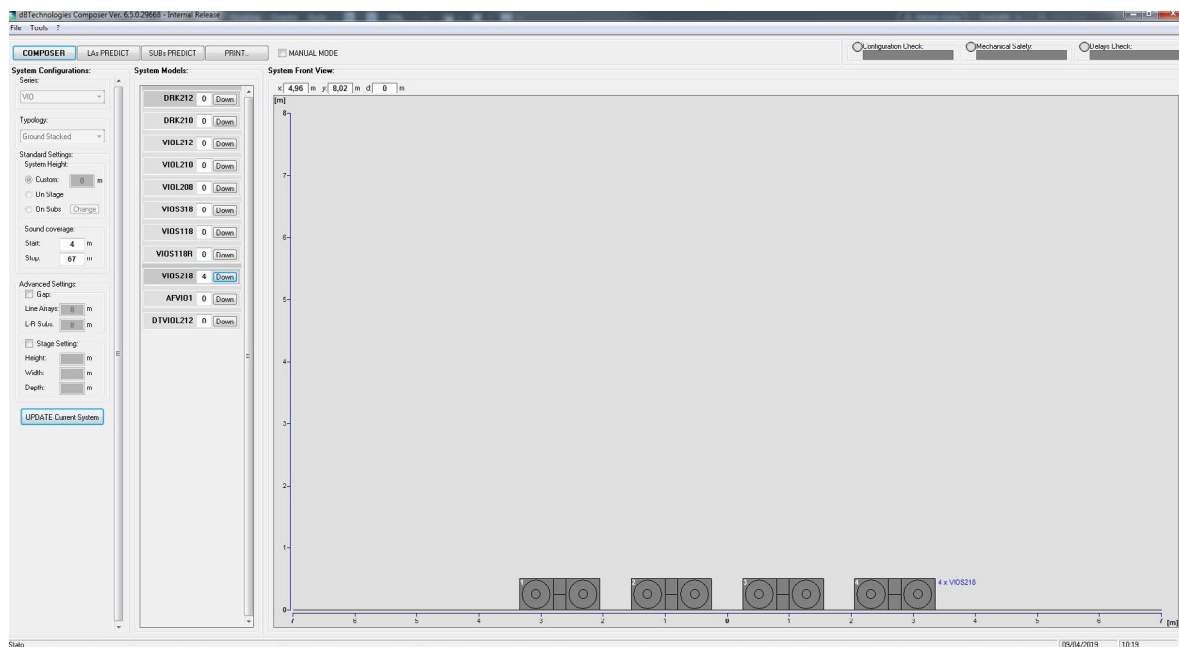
dBTechnologies Composer Ver. 6.5.0.29668 - Internal Release
File Tools ?

COMPOSER | LAs PREDICT | SUBs PREDICT | PRINT... | MANUAL MODE

Configuration Check: | Mechanical Safety: | Delays Check:

System Configurations:
Series:
VIO
Typology:
Ground Stacked
Standard Settings:
System Height:
Custom: 0 m
On Stage
On Subs Change
Sound coverage:
Start: 4 m
Stop: 67 m
Advanced Settings:
Gap:
Line Arrays: 0 m
L-R Subs: 0 m
Stage Setting:
Height: m
Width: m
Depth: m
UPDATE Current System

System Models:
DRK212 0 Down
DRK210 0 Down
VIOL212 0 Down
VIOL210 0 Down
VIOL208 0 Down
VIOS318 0 Down
VIOS118 0 Down
VIOS118R 0 Down
VIOS218 4 Down
AFVIO1 0 Down
DTVIOL212 0 Down

System Front View:
x 4,96 m y 8,02 m d 0 m
[m]
8
7
6
5
4
3
2
1
0
1 2 3 4
4 x VIOS218
7 6 5 4 3 2 1 0 1 2 3 4 5 6 7 [m]

Stato
09/04/2019 10:19